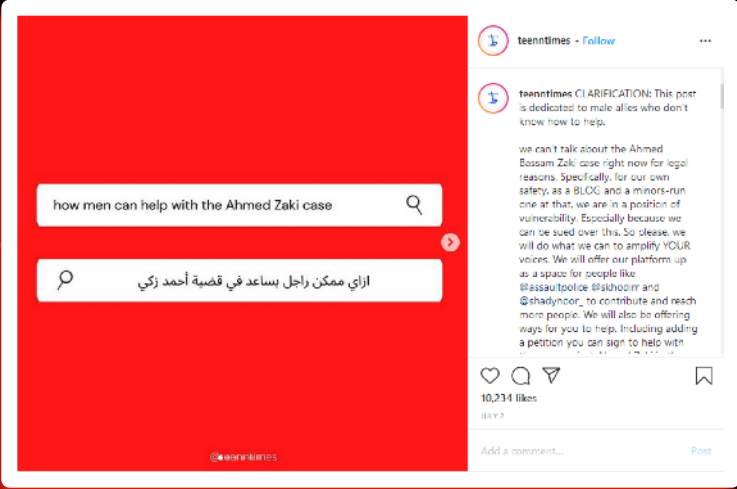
how men can help with the Ahmed Zaki case

ازاي ممكن راجل يساعد في قضية أحمد زكي

@teenntimes

teenntimes • Follow

teenntimes CLARIFICATION: This post is dedicated to male allies who don't know how to help.

we can't talk about the Ahmed Bassam Zaki case right now for legal reasons. Specifically, for our own safety, as a BLOG and a minors-run one at that, we are in a position of vulnerability. Especially because we can be sued over this. So please, we will do what we can to amplify YOUR voices. We will offer our platform up as a space for people like @assaultpolice @skhodirr and @shadynoor_ to contribute and reach more people. We will also be offering ways for you to help. Including adding a petition you can sign to help with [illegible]

10,234 likes

JULY 2

Add a comment...

Post